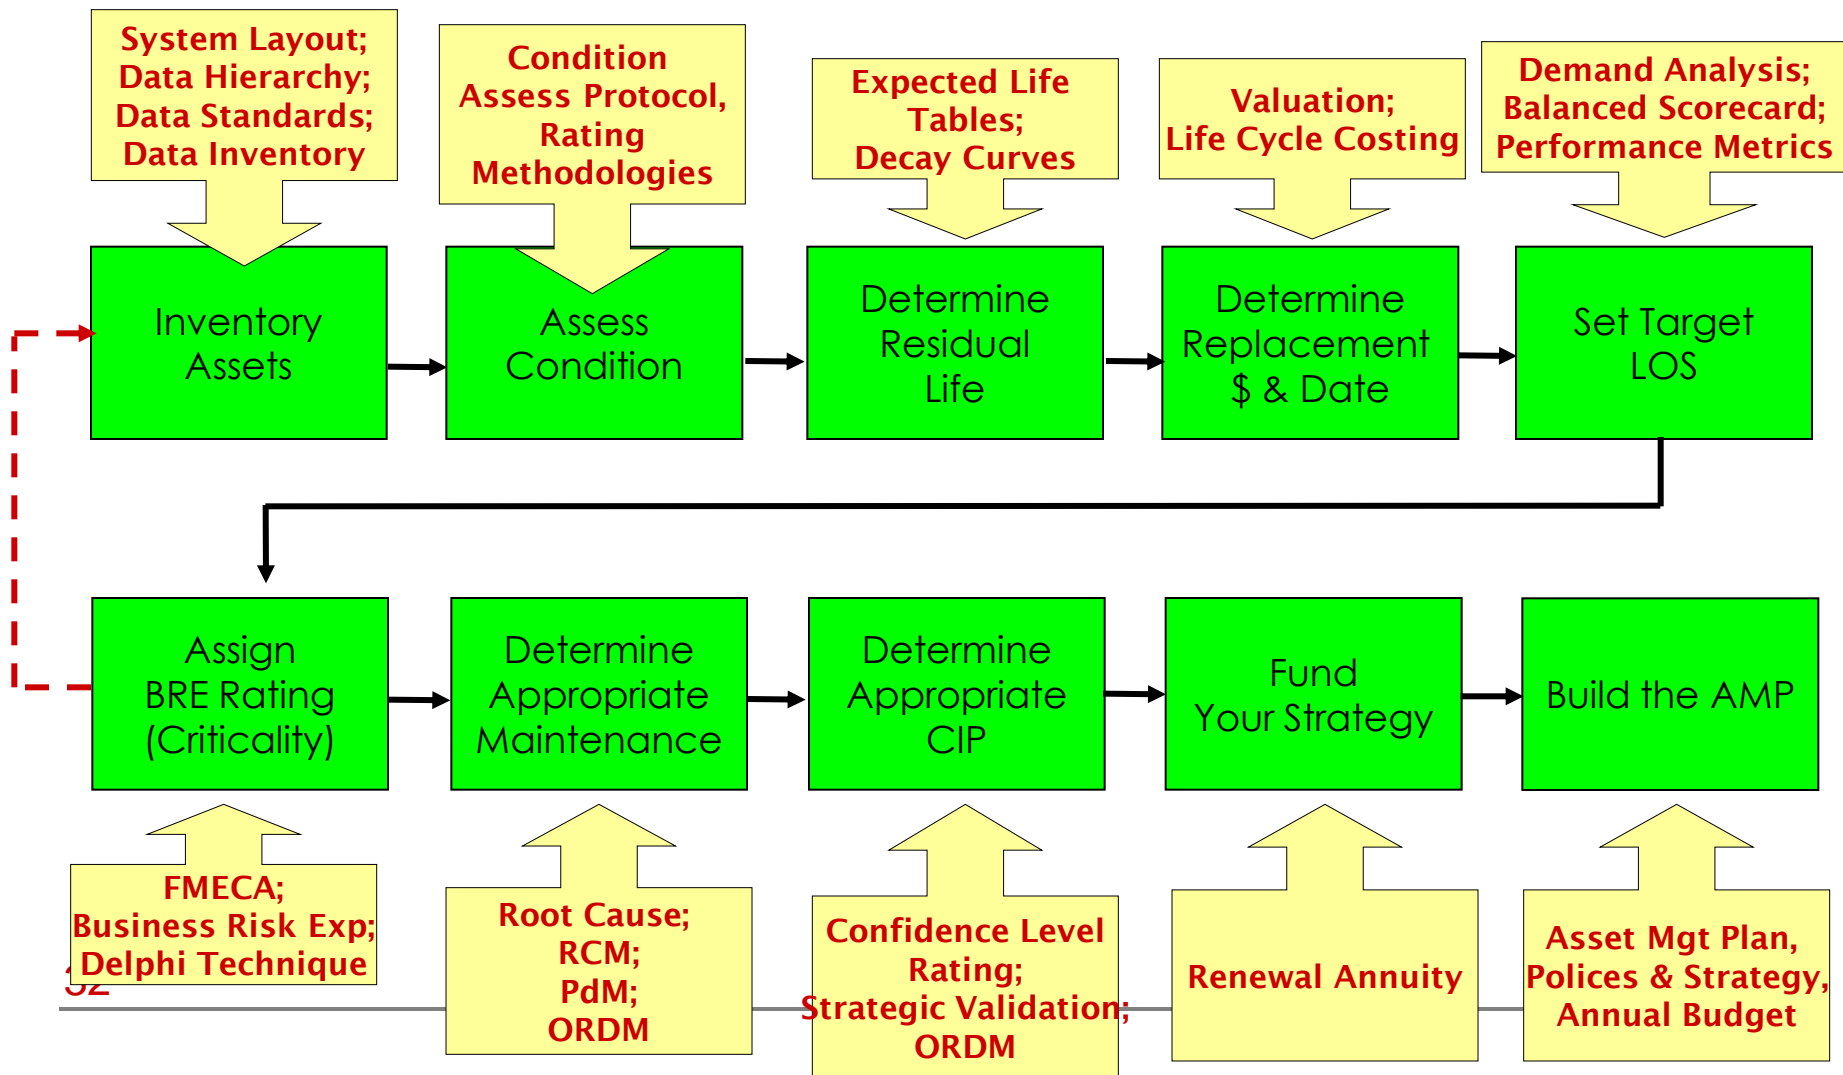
System Layout;
Data Hierarchy;
Data Standards;
Data Inventory

Condition Assess Protocol, Rating Methodologies

Expected Life Tables;
Decay Curves

Valuation;
Life Cycle Costing

Demand Analysis;
Balanced Scorecard;
Performance Metrics

Inventory Assets

Assess Condition

Determine Residual Life

Determine Replacement $ & Date

Set Target LOS

Assign BRE Rating (Criticality)

Determine Appropriate Maintenance

Determine Appropriate CIP

Fund Your Strategy

Build the AMP

FMECA;
Business Risk Exp;
Delphi Technique

Root Cause;
RCM;
PdM;
ORDM

Confidence Level Rating;
Strategic Validation;
ORDM

Renewal Annuity

Asset Mgt Plan,
Polices & Strategy,
Annual Budget

32